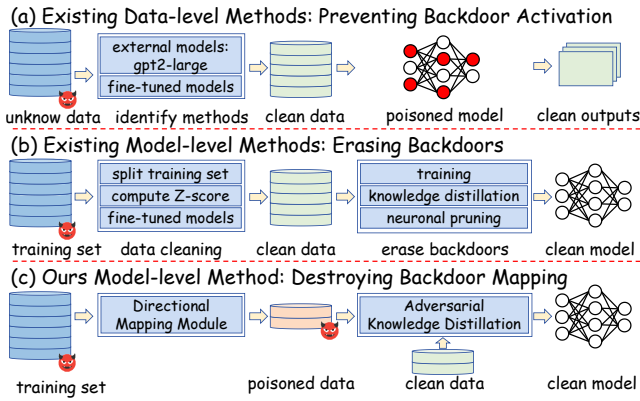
(a) Existing Data-level Methods: Preventing Backdoor Activation

external models: gpt2-large

fine-tuned models

unknow data

identify methods

clean data

poisoned model

clean outputs

(b) Existing Model-level Methods: Erasing Backdoors

split training set

compute Z-score

fine-tuned models

training

knowledge distillation

neuronal pruning

training set

data cleaning

clean data

erase backdoors

clean model

(c) Ours Model-level Method: Destroying Backdoor Mapping

Directional Mapping Module

Adversarial Knowledge Distillation

training set

poisoned data

clean data

clean model